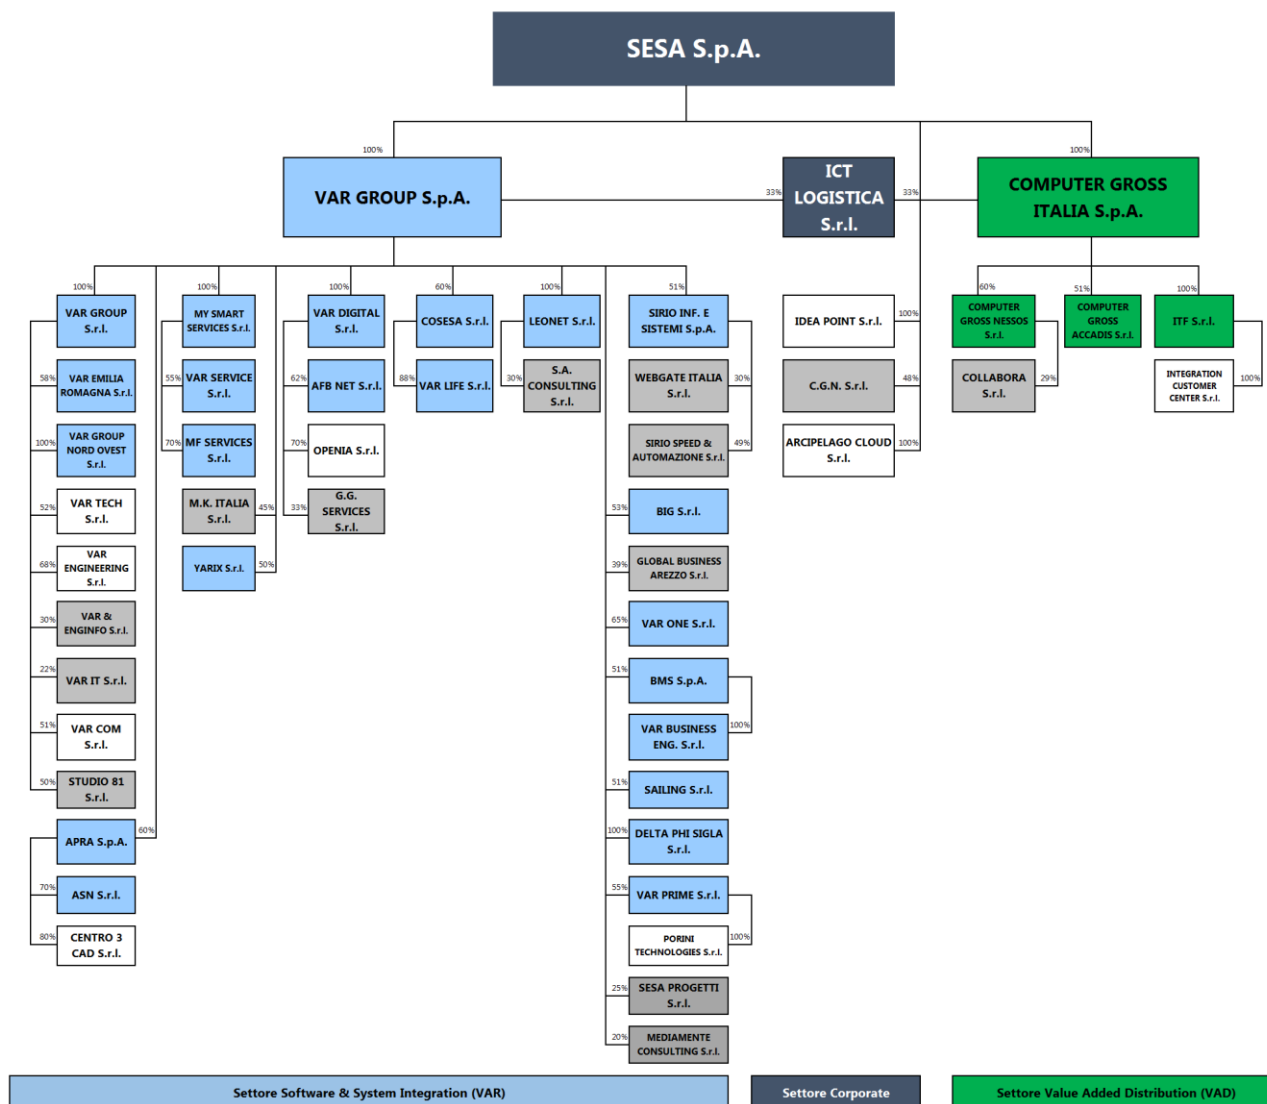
SESA S.p.A.

100%
VAR GROUP S.p.A.

33%
ICT LOGISTICA S.r.l.
33%

100%
COMPUTER GROSS ITALIA S.p.A.

100%
VAR GROUP S.r.l.
58%
VAR EMILIA ROMAGNA S.r.l.
100%
VAR GROUP NORD OVEST S.r.l.
52%
VAR TECH S.r.l.
68%
VAR ENGINEERING S.r.l.
30%
VAR & ENGINFO S.r.l.
22%
VAR IT S.r.l.
51%
VAR COM S.r.l.
50%
STUDIO 81 S.r.l.
60%
APRA S.p.A.
70%
ASN S.r.l.
80%
CENTRO 3 CAD S.r.l.

100%
MY SMART SERVICES S.r.l.
55%
VAR SERVICE S.r.l.
70%
MF SERVICES S.r.l.
45%
M.K. ITALIA S.r.l.
50%
YARIX S.r.l.

100%
VAR DIGITAL S.r.l.
62%
AFB NET S.r.l.
70%
OPENIA S.r.l.
33%
G.G. SERVICES S.r.l.

60%
COSESA S.r.l.
88%
VAR LIFE S.r.l.

100%
LEONET S.r.l.
30%
S.A. CONSULTING S.r.l.

51%
SIRIO INF. E SISTEMI S.p.A.
30%
WEBGATE ITALIA S.r.l.
49%
SIRIO SPEED & AUTOMAZIONE S.r.l.
53%
BIG S.r.l.
39%
GLOBAL BUSINESS AREZZO S.r.l.
65%
VAR ONE S.r.l.
51%
BMS S.p.A.
100%
VAR BUSINESS ENG. S.r.l.
51%
SAILING S.r.l.
100%
DELTA PHI SIGLA S.r.l.
55%
VAR PRIME S.r.l.
100%
PORINI TECHNOLOGIES S.r.l.
25%
SESA PROGETTI S.r.l.
20%
MEDIAMENTE CONSULTING S.r.l.

100%
IDEA POINT S.r.l.
48%
C.G.N. S.r.l.
100%
ARCIPELAGO CLOUD S.r.l.

60%
COMPUTER GROSS NESSOS S.r.l.
29%
COLLABORA S.r.l.
51%
COMPUTER GROSS ACCADIS S.r.l.
100%
ITF S.r.l.
100%
INTEGRATION CUSTOMER CENTER S.r.l.

Settore Software & System Integration (VAR)
Settore Corporate
Settore Value Added Distribution (VAD)